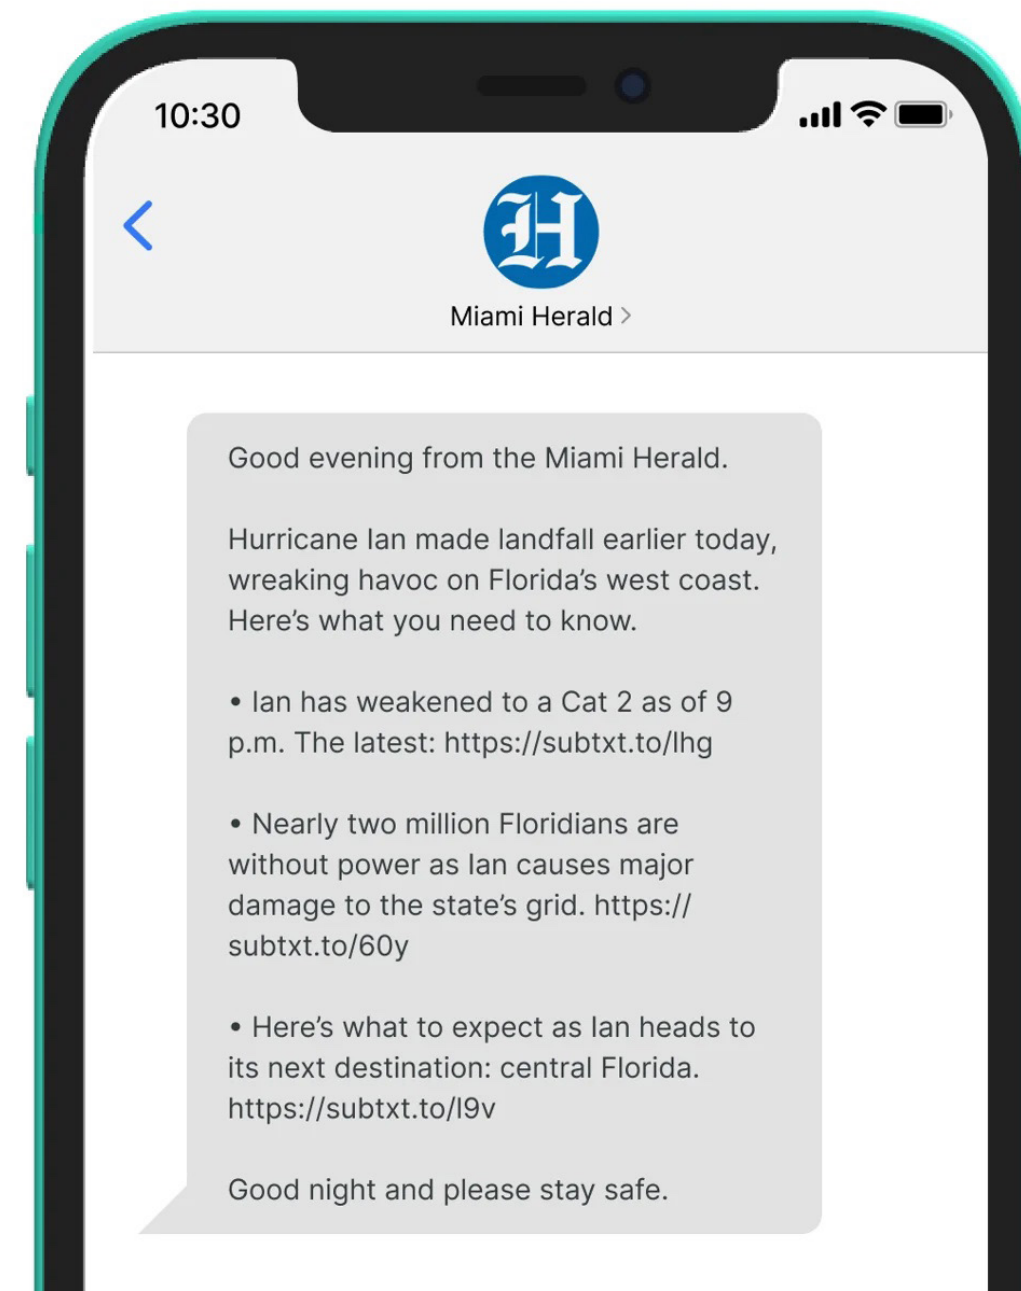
10:30

H

Miami Herald >

Good evening from the Miami Herald.

Hurricane Ian made landfall earlier today, wreaking havoc on Florida's west coast. Here's what you need to know.

• Ian has weakened to a Cat 2 as of 9 p.m. The latest: https://subtxt.to/lhg

• Nearly two million Floridians are without power as Ian causes major damage to the state's grid. https://subtxt.to/60y

• Here's what to expect as Ian heads to its next destination: central Florida. https://subtxt.to/l9v

Good night and please stay safe.